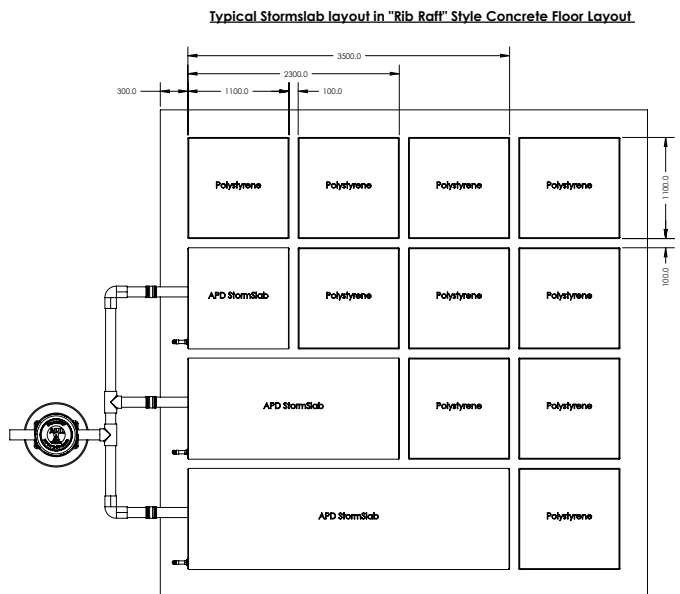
Typical Stormslab layout in "Rib Raft" Style Concrete Floor Layout

3500.0
2300.0
300.0
1100.0
100.0
1100.0
100.0

Polystyrene
Polystyrene
Polystyrene
Polystyrene

APD StormSlab
Polystyrene
Polystyrene
Polystyrene

APD StormSlab
Polystyrene
Polystyrene

APD StormSlab
Polystyrene

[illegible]